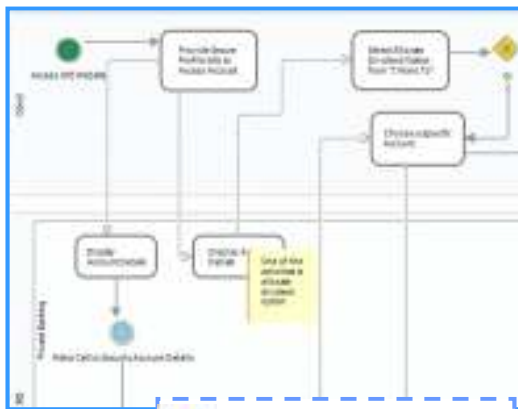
Access XYZ Website

Provide Secure Portfolio Info to Access Account

Select Enrolled Status from "I Have To"

Choose a specific Account

Client

Enable Portfolio Details

Display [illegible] Details

One of the activities is allocate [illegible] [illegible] option

Make Call to Security Account Details

Private Banking

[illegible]